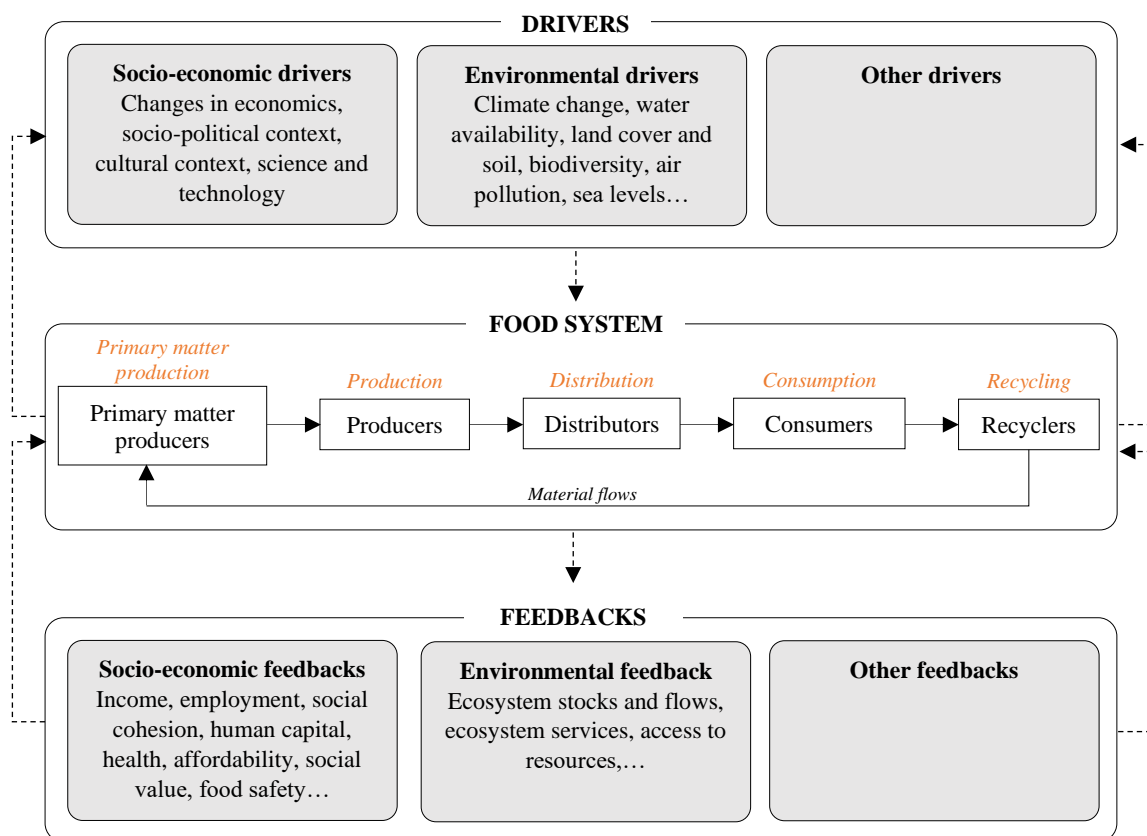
DRIVERS

Socio-economic drivers
Changes in economics, socio-political context, cultural context, science and technology

Environmental drivers
Climate change, water availability, land cover and soil, biodiversity, air pollution, sea levels…

Other drivers

FOOD SYSTEM

Primary matter production
Primary matter producers

Production
Producers

Distribution
Distributors

Consumption
Consumers

Recycling
Recyclers

Material flows

FEEDBACKS

Socio-economic feedbacks
Income, employment, social cohesion, human capital, health, affordability, social value, food safety…

Environmental feedback
Ecosystem stocks and flows, ecosystem services, access to resources,…

Other feedbacks